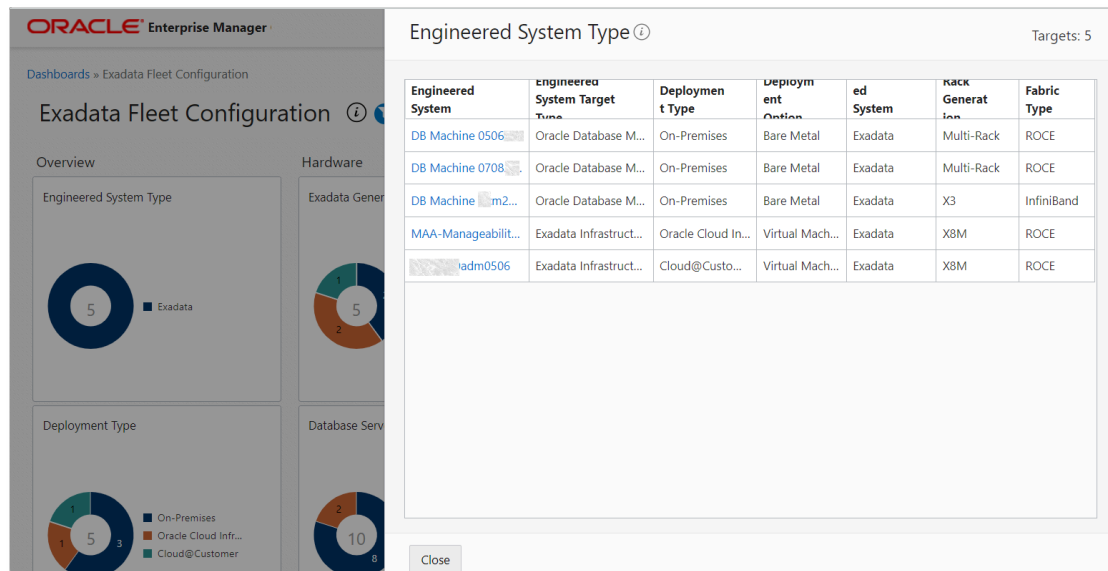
ORACLE Enterprise Manager

Dashboards » Exadata Fleet Configuration

Exadata Fleet Configuration

Overview

Hardware

Engineered System Type

5

Exadata

Exadata Gener

1

5

2

Deployment Type

1

1

5

3

On-Premises

Oracle Cloud Infr...

Cloud@Customer

Database Serv

2

10

8

Engineered System Type

Targets: 5

| Engineered System | Engineered System Target Type | Deployment Type | Deployment Option | ed System | Rack Generation | Fabric Type |
|---|---|---|---|---|---|---|
| DB Machine 0506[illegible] | Oracle Database M... | On-Premises | Bare Metal | Exadata | Multi-Rack | ROCE |
| DB Machine 0708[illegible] | Oracle Database M... | On-Premises | Bare Metal | Exadata | Multi-Rack | ROCE |
| DB Machine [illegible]m2... | Oracle Database M... | On-Premises | Bare Metal | Exadata | X3 | InfiniBand |
| MAA-Manageabilit... | Exadata Infrastruct... | Oracle Cloud In... | Virtual Mach... | Exadata | X8M | ROCE |
| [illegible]adm0506 | Exadata Infrastruct... | Cloud@Custo... | Virtual Mach... | Exadata | X8M | ROCE |

Close